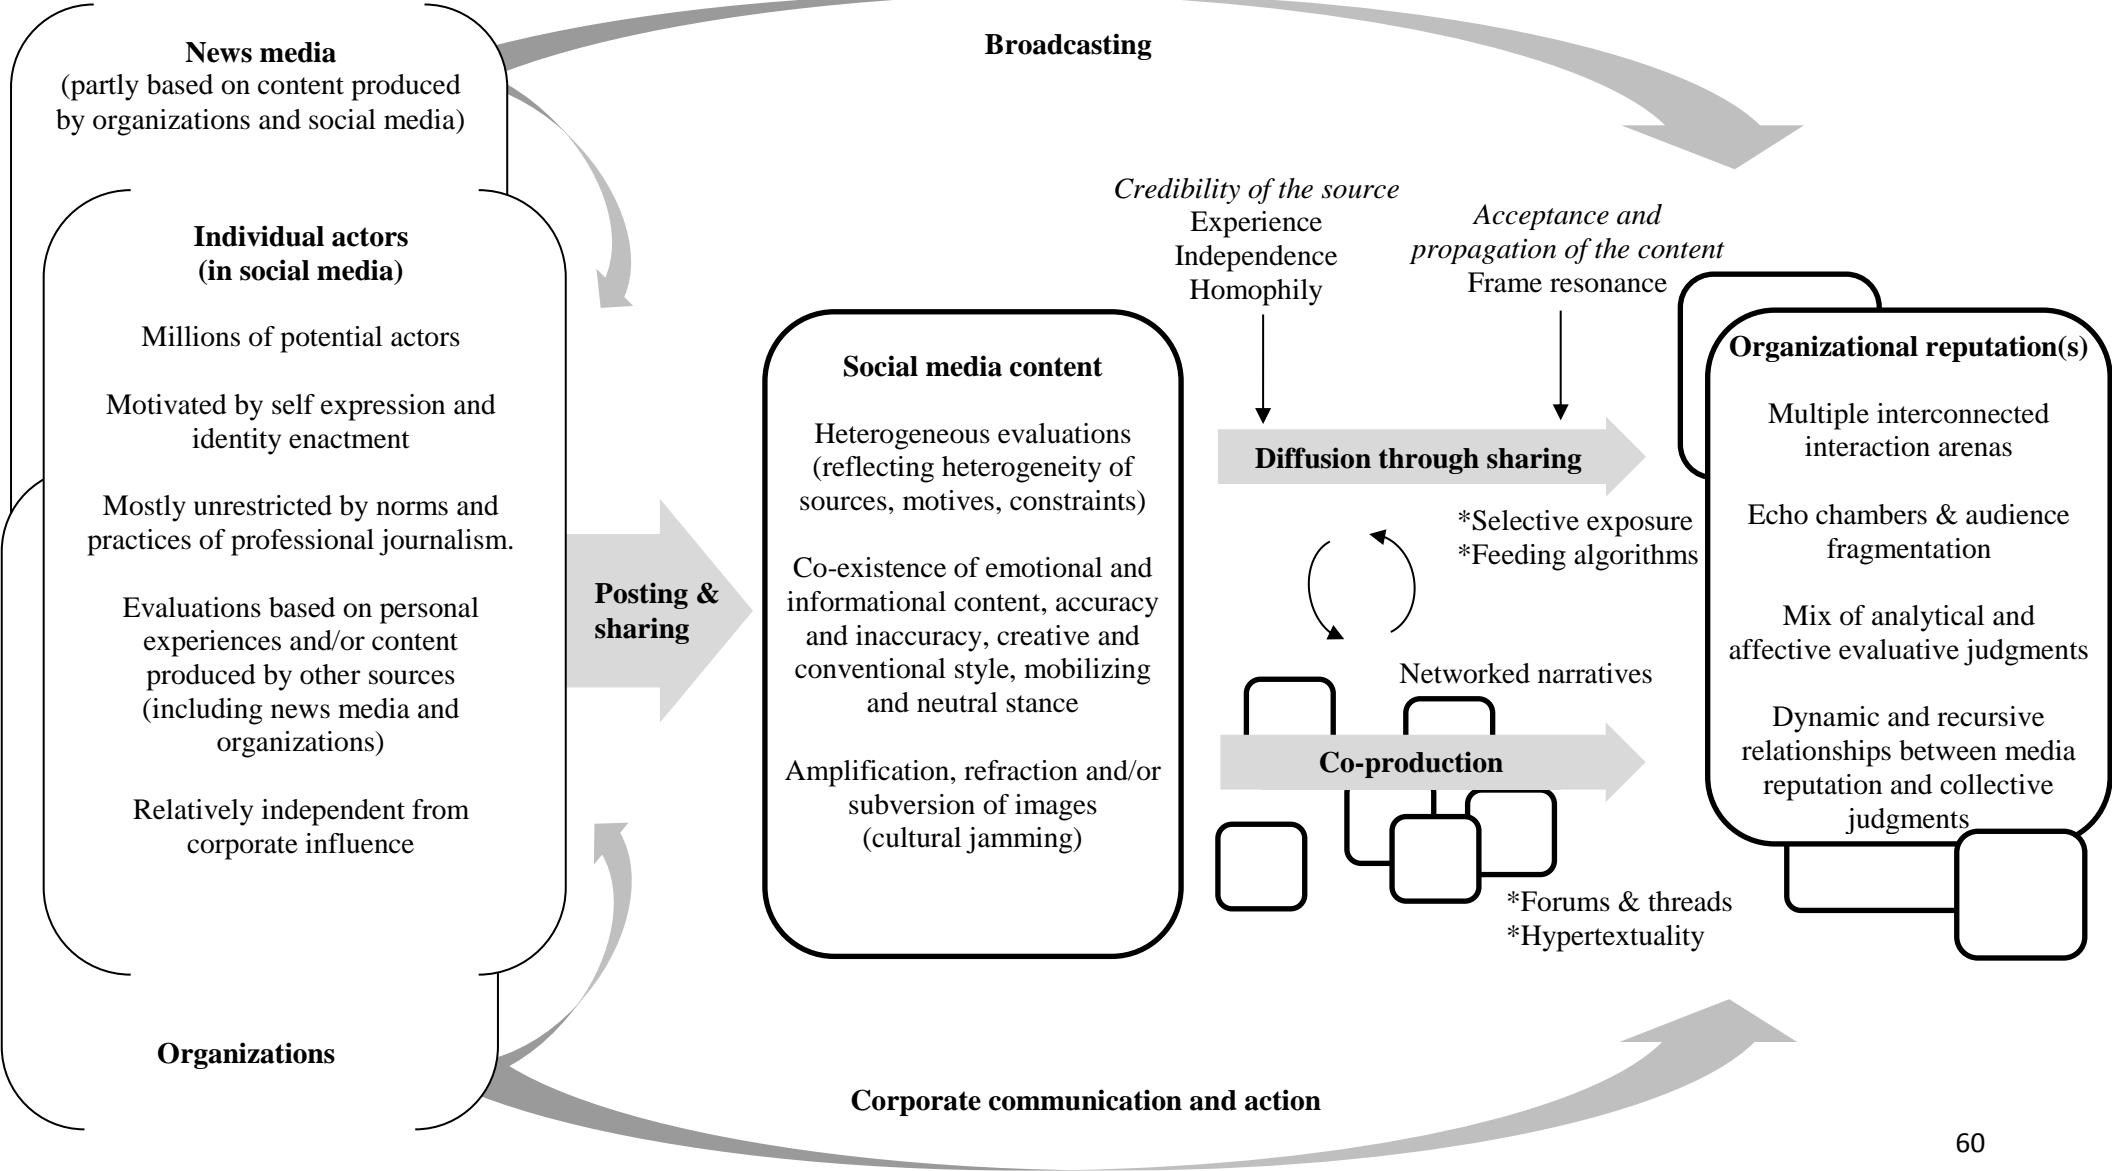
**News media**
(partly based on content produced by organizations and social media)

**Broadcasting**

**Individual actors (in social media)**

Millions of potential actors

Motivated by self expression and identity enactment

Mostly unrestricted by norms and practices of professional journalism.

Evaluations based on personal experiences and/or content produced by other sources (including news media and organizations)

Relatively independent from corporate influence

**Posting & sharing**

**Social media content**

Heterogeneous evaluations (reflecting heterogeneity of sources, motives, constraints)

Co-existence of emotional and informational content, accuracy and inaccuracy, creative and conventional style, mobilizing and neutral stance

Amplification, refraction and/or subversion of images (cultural jamming)

*Credibility of the source*
Experience
Independence
Homophily

*Acceptance and propagation of the content*
Frame resonance

**Diffusion through sharing**

*Selective exposure
*Feeding algorithms

Networked narratives

**Co-production**

*Forums & threads
*Hypertextuality

**Organizational reputation(s)**

Multiple interconnected interaction arenas

Echo chambers & audience fragmentation

Mix of analytical and affective evaluative judgments

Dynamic and recursive relationships between media reputation and collective judgments

**Organizations**

**Corporate communication and action**

60